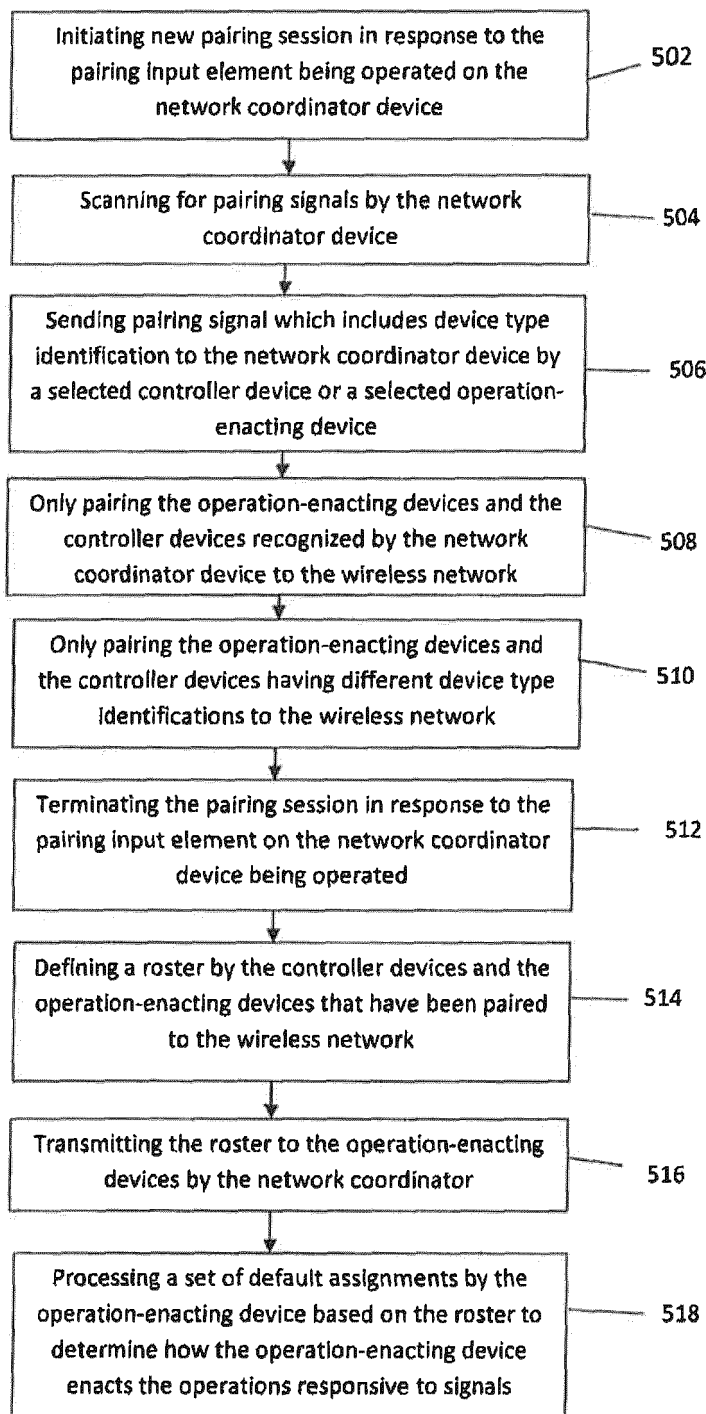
Initiating new pairing session in response to the pairing input element being operated on the network coordinator device

502

Scanning for pairing signals by the network coordinator device

504

Sending pairing signal which includes device type identification to the network coordinator device by a selected controller device or a selected operation-enacting device

506

Only pairing the operation-enacting devices and the controller devices recognized by the network coordinator device to the wireless network

508

Only pairing the operation-enacting devices and the controller devices having different device type identifications to the wireless network

510

Terminating the pairing session in response to the pairing input element on the network coordinator device being operated

512

Defining a roster by the controller devices and the operation-enacting devices that have been paired to the wireless network

514

Transmitting the roster to the operation-enacting devices by the network coordinator

516

Processing a set of default assignments by the operation-enacting device based on the roster to determine how the operation-enacting device enacts the operations responsive to signals

518